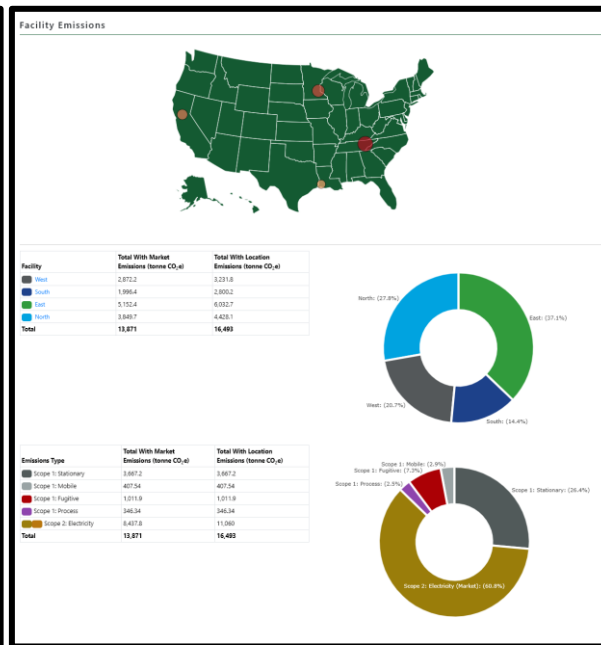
Facility Emissions

| Facility | Total With Market Emissions (tonne $CO_2e$) | Total With Location Emissions (tonne $CO_2e$) |
|---|---|---|
| West | 2,872.2 | 3,231.8 |
| South | 1,996.4 | 2,800.2 |
| East | 5,152.4 | 6,032.7 |
| North | 3,849.7 | 4,428.1 |
| Total | 13,871 | 16,493 |

North: (27.8%)
East: (37.1%)
West: (20.7%)
South: (14.4%)

| Emissions Type | Total With Market Emissions (tonne $CO_2e$) | Total With Location Emissions (tonne $CO_2e$) |
|---|---|---|
| Scope 1: Stationary | 3,667.2 | 3,667.2 |
| Scope 1: Mobile | 407.54 | 407.54 |
| Scope 1: Fugitive | 1,011.9 | 1,011.9 |
| Scope 1: Process | 346.34 | 346.34 |
| Scope 2: Electricity | 8,437.8 | 11,060 |
| Total | 13,871 | 16,493 |

Scope 1: Mobile: (2.9%)
Scope 1: Fugitive: (7.3%)
Scope 1: Process: (2.5%)
Scope 1: Stationary: (26.4%)
Scope 2: Electricity (Market): (60.8%)